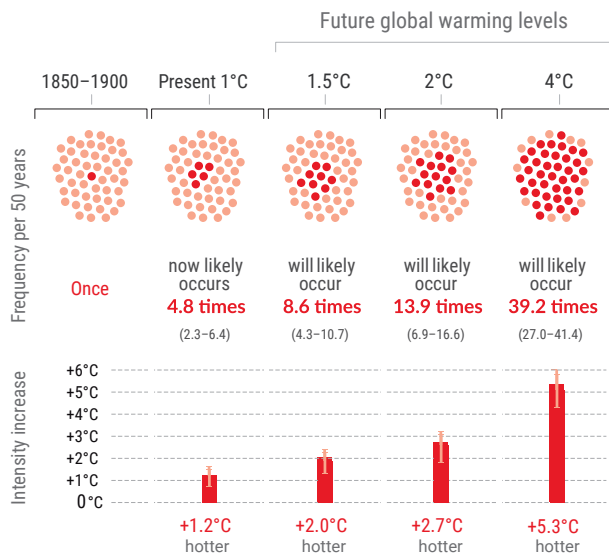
Future global warming levels

| 1850–1900 | Present 1°C | 1.5°C | 2°C | 4°C |
|---|---|---|---|---|
| Once | now likely occurs 4.8 times (2.3–6.4) | will likely occur 8.6 times (4.3–10.7) | will likely occur 13.9 times (6.9–16.6) | will likely occur 39.2 times (27.0–41.4) |

Frequency per 50 years

Intensity increase

+6°C
+5°C
+4°C
+3°C
+2°C
+1°C
0°C

+1.2°C hotter
+2.0°C hotter
+2.7°C hotter
+5.3°C hotter